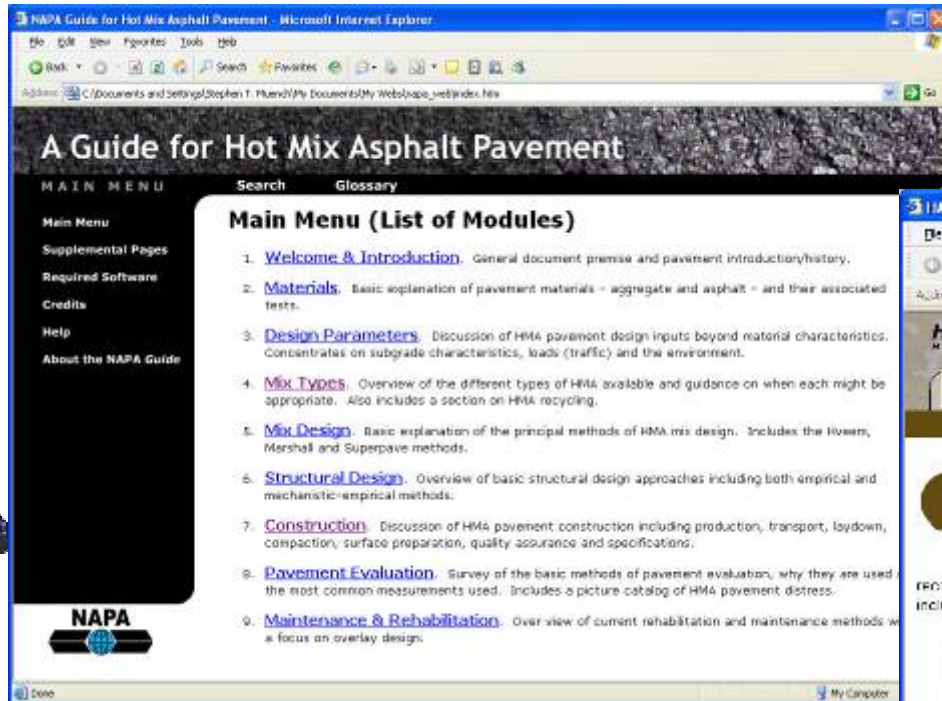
NAPA Guide for Hot Mix Asphalt Pavement - Microsoft Internet Explorer

File Edit View Favorites Tools Help

Back Search Favorites

Address C:\Documents and Settings\Stephen T. Muench\My Documents\My Webs\napa_web\index.htm Go

A Guide for Hot Mix Asphalt Pavement

MAIN MENU Search Glossary

Main Menu
Supplemental Pages
Required Software
Credits
Help
About the NAPA Guide

NAPA

Main Menu (List of Modules)

1. Welcome & Introduction. General document premise and pavement introduction/history.

2. Materials. Basic explanation of pavement materials - aggregate and asphalt - and their associated tests.

3. Design Parameters. Discussion of HMA pavement design inputs beyond material characteristics. Concentrates on subgrade characteristics, loads (traffic) and the environment.

4. Mix Types. Overview of the different types of HMA available and guidance on when each might be appropriate. Also includes a section on HMA recycling.

5. Mix Design. Basic explanation of the principal methods of HMA mix design. Includes the Hveem, Marshall and Superpave methods.

6. Structural Design. Overview of basic structural design approaches including both empirical and mechanistic-empirical methods.

7. Construction. Discussion of HMA pavement construction including production, transport, laydown, compaction, surface preparation, quality assurance and specifications.

8. Pavement Evaluation. Survey of the basic methods of pavement evaluation, why they are used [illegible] the most common measurements used. Includes a picture catalog of HMA pavement distress.

9. Maintenance & Rehabilitation. Over view of current rehabilitation and maintenance methods w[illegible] a focus on overlay design.

Done My Computer

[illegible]
inclu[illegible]